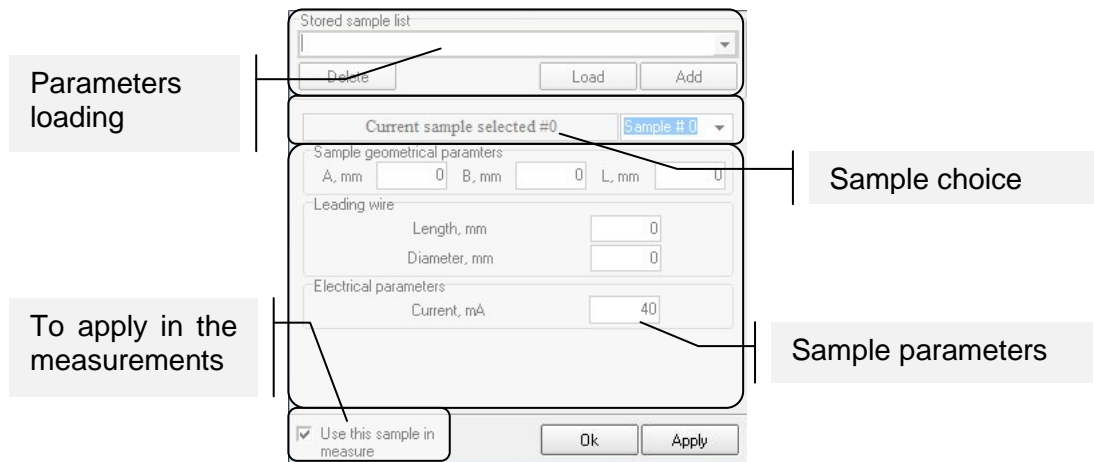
Stored sample list

Delete

Load

Add

Parameters loading

Current sample selected #0

Sample # 0

Sample choice

Sample geometrical paramters

A, mm 0

B, mm 0

L, mm 0

Leading wire

Length, mm 0

Diameter, mm 0

Electrical parameters

Current, mA 40

To apply in the measurements

Sample parameters

Use this sample in measure

Ok

Apply